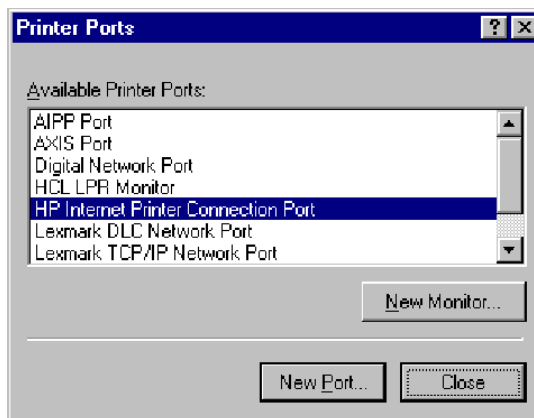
Printer Ports

?

X

Available Printer Ports:

AIPP Port
AXIS Port
Digital Network Port
HCL LPR Monitor
HP Internet Printer Connection Port
Lexmark DLC Network Port
Lexmark TCP/IP Network Port

New Monitor...

New Port...

Close